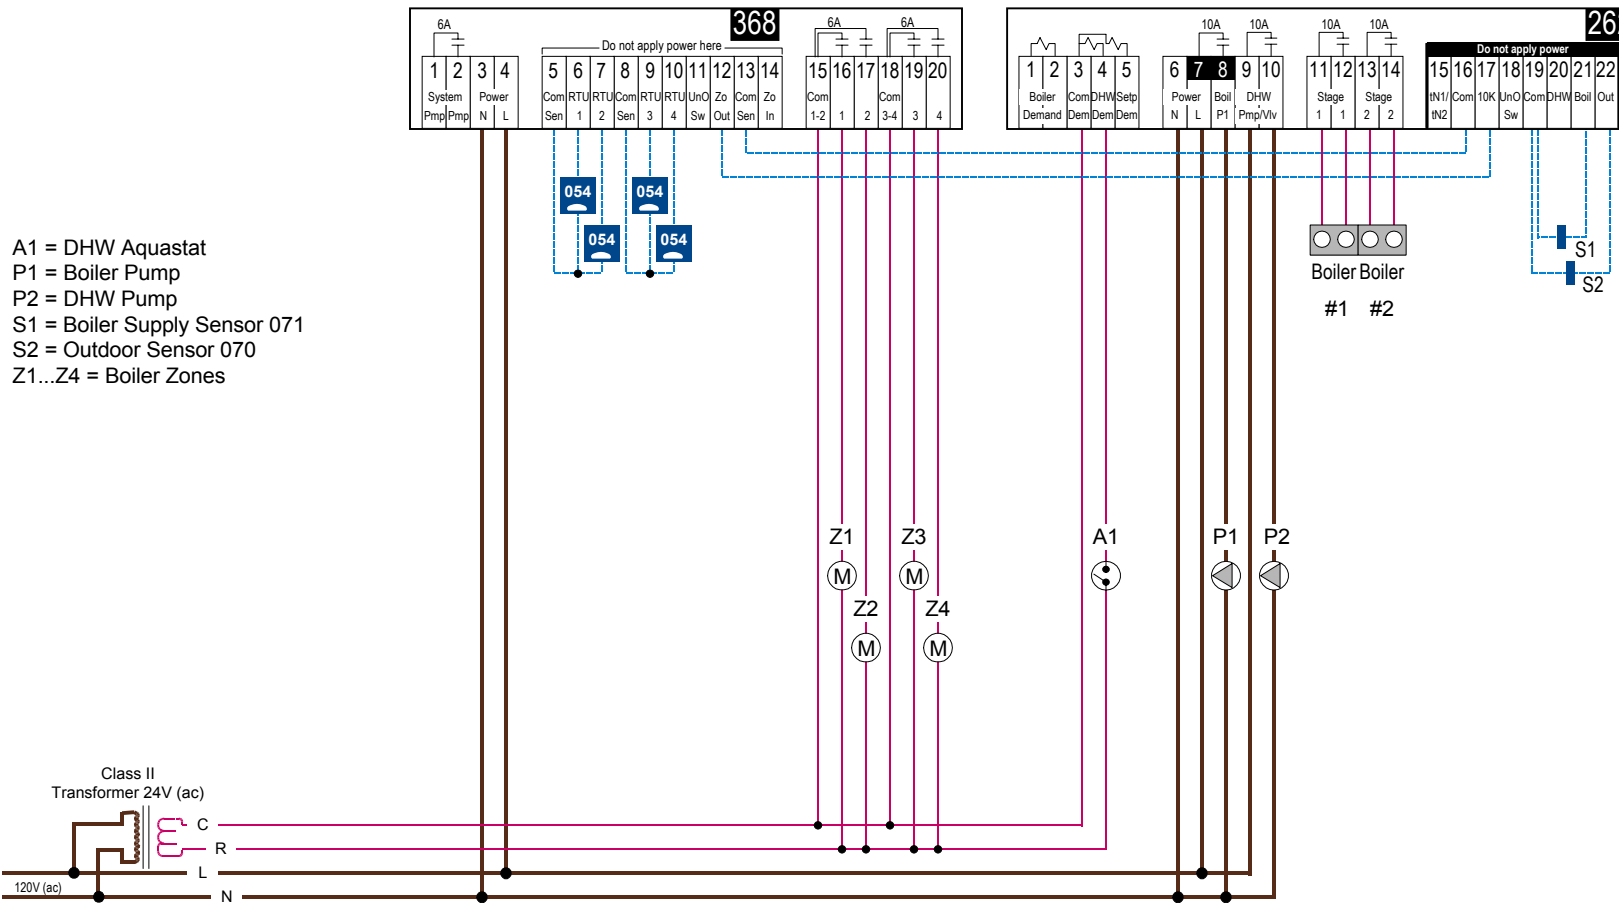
A1 = DHW Aquastat
P1 = Boiler Pump
P2 = DHW Pump
S1 = Boiler Supply Sensor 071
S2 = Outdoor Sensor 070
Z1...Z4 = Boiler Zones

368

6A
1 2 3 4
System Power
Pmp Pmp N L

Do not apply power here
5 6 7 8 9 10 11 12 13 14
Com RTU RTU Com RTU RTU UnO Zo Com Zo
Sen 1 2 Sen 3 4 Sw Out Sen In

6A 6A
15 16 17 18 19 20
Com Com
1-2 1 2 3-4 3 4

054
054
054
054

26

1 2 3 4 5
Boiler Com DHW Setp
Demand Dem Dem Dem

10A 10A
6 7 8 9 10
Power Boil DHW
N L P1 Pmp/Vlv

10A 10A
11 12 13 14
Stage Stage
1 1 2 2

Do not apply power
15 16 17 18 19 20 21 22
tN1/ Com 10K UnO Com DHW Boil Out
tN2 Sw

Boiler Boiler
#1 #2

S1
S2

Z1
M
Z2
M
Z3
M
Z4
M
A1
P1
P2

Class II
Transformer 24V (ac)
C
R
L
N
120V (ac)